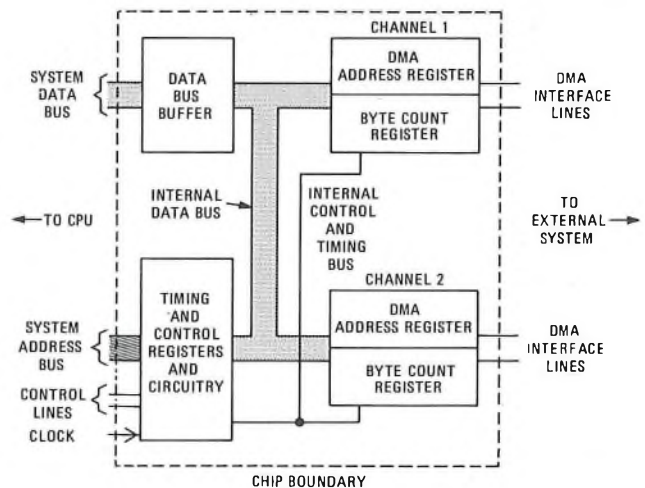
CHANNEL 1

SYSTEM DATA BUS

DATA BUS BUFFER

DMA ADDRESS REGISTER

BYTE COUNT REGISTER

DMA INTERFACE LINES

INTERNAL DATA BUS

INTERNAL CONTROL AND TIMING BUS

← TO CPU

TO EXTERNAL SYSTEM →

CHANNEL 2

TIMING AND CONTROL REGISTERS AND CIRCUITRY

SYSTEM ADDRESS BUS

DMA ADDRESS REGISTER

BYTE COUNT REGISTER

DMA INTERFACE LINES

CONTROL LINES

CLOCK

CHIP BOUNDARY